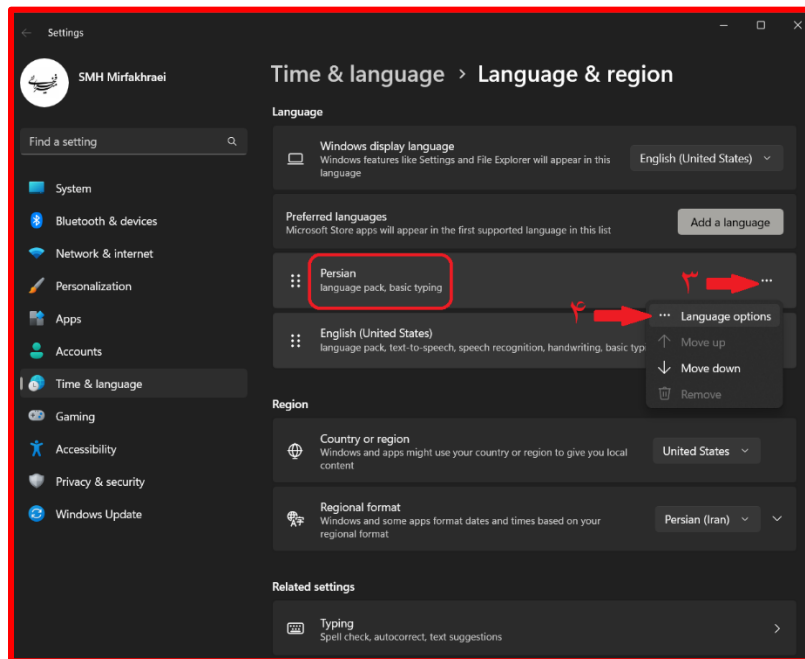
Settings

SMH Mirfakhraei

Find a setting

System
Bluetooth & devices
Network & internet
Personalization
Apps
Accounts
Time & language
Gaming
Accessibility
Privacy & security
Windows Update

Time & language > Language & region

Language

Windows display language
Windows features like Settings and File Explorer will appear in this language
English (United States)

Preferred languages
Microsoft Store apps will appear in the first supported language in this list
Add a language

Persian
language pack, basic typing

۳

English (United States)
language pack, text-to-speech, speech recognition, handwriting, basic typi

۴

Language options
Move up
Move down
Remove

Region

Country or region
Windows and apps might use your country or region to give you local content
United States

Regional format
Windows and some apps format dates and times based on your regional format
Persian (Iran)

Related settings

Typing
Spell check, autocorrect, text suggestions